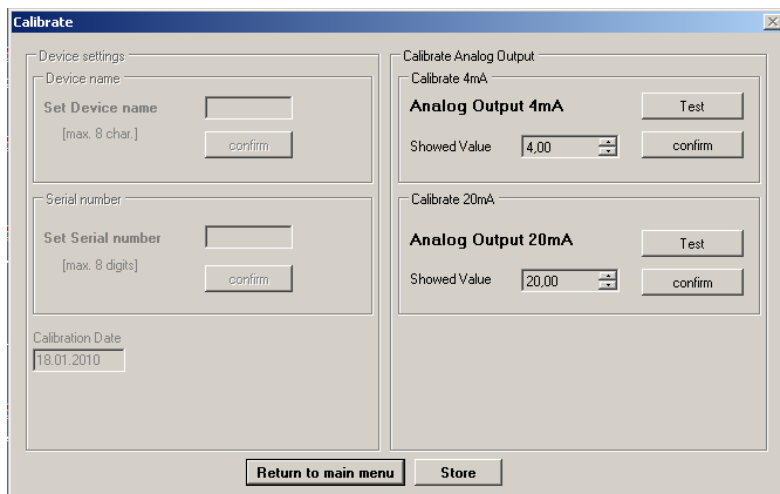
Calibrate

Device settings

Device name

Set Device name

[max. 8 char.]

confirm

Serial number

Set Serial number

[max. 8 digits]

confirm

Calibration Date

18.01.2010

Calibrate Analog Output

Calibrate 4mA

Analog Output 4mA

Test

Showed Value

4,00

confirm

Calibrate 20mA

Analog Output 20mA

Test

Showed Value

20,00

confirm

Return to main menu

Store